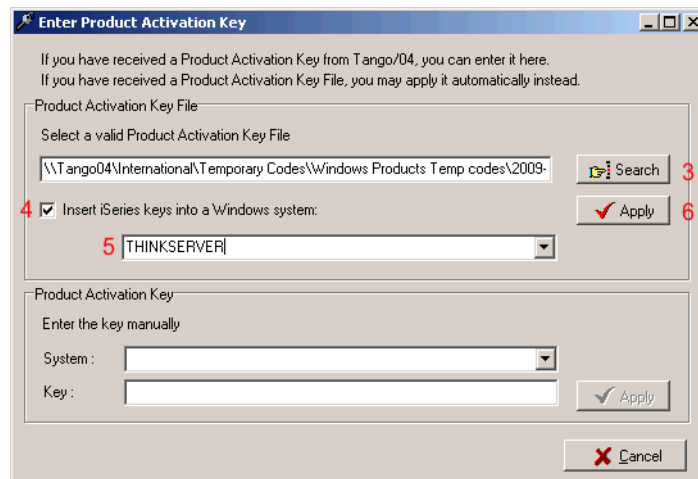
Enter Product Activation Key

If you have received a Product Activation Key from Tango/04, you can enter it here.
If you have received a Product Activation Key File, you may apply it automatically instead.

Product Activation Key File

Select a valid Product Activation Key File

\\Tango04\International\Temporary Codes\Windows Products Temp codes\2009-

Search 3

4 Insert iSeries keys into a Windows system:

Apply 6

5 THINKSERVER

Product Activation Key

Enter the key manually

System :

Key :

Apply

Cancel